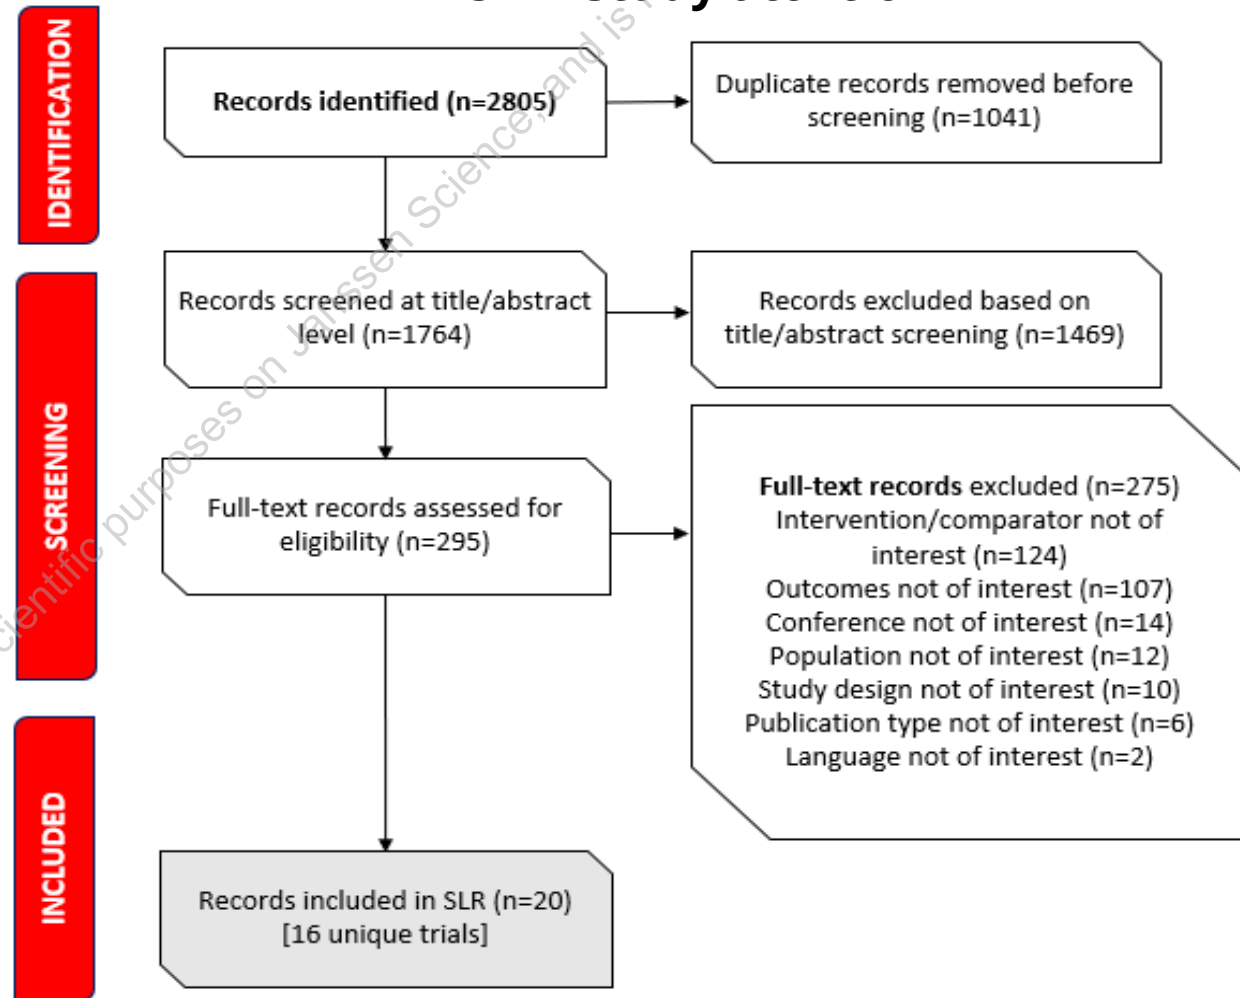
IDENTIFICATION

Records identified (n=2805)

Duplicate records removed before screening (n=1041)

SCREENING

Records screened at title/abstract level (n=1764)

Records excluded based on title/abstract screening (n=1469)

Full-text records assessed for eligibility (n=295)

Full-text records excluded (n=275)
Intervention/comparator not of interest (n=124)
Outcomes not of interest (n=107)
Conference not of interest (n=14)
Population not of interest (n=12)
Study design not of interest (n=10)
Publication type not of interest (n=6)
Language not of interest (n=2)

INCLUDED

Records included in SLR (n=20)
[16 unique trials]

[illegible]cientific purposes on Janssen Science, and is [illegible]